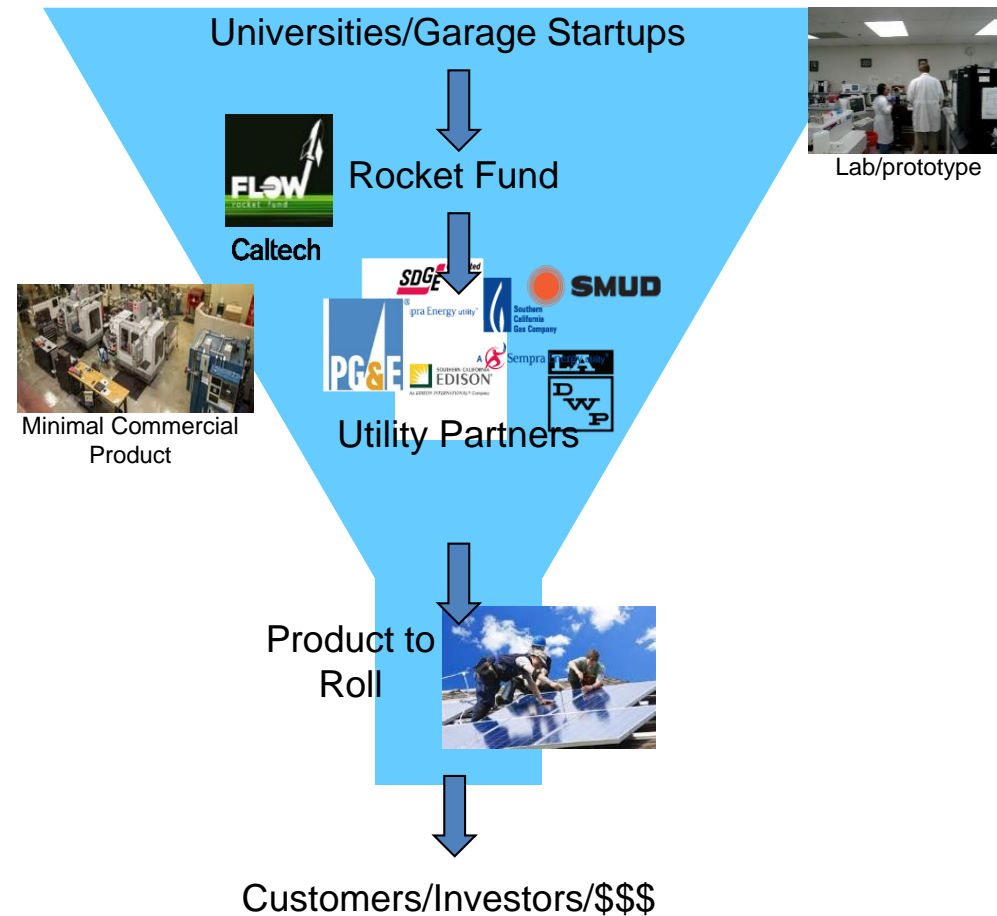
Universities/Garage Startups

Lab/prototype

FLOW rocket fund

Caltech

Rocket Fund

SDGE

pra Energy utility

Southern California Gas Company

SMUD

PG&E

SOUTHERN CALIFORNIA EDISON

An EDISON INTERNATIONAL Company

Sempra Energy utility

LA DWP

Minimal Commercial Product

Utility Partners

Product to Roll

Customers/Investors/$$$